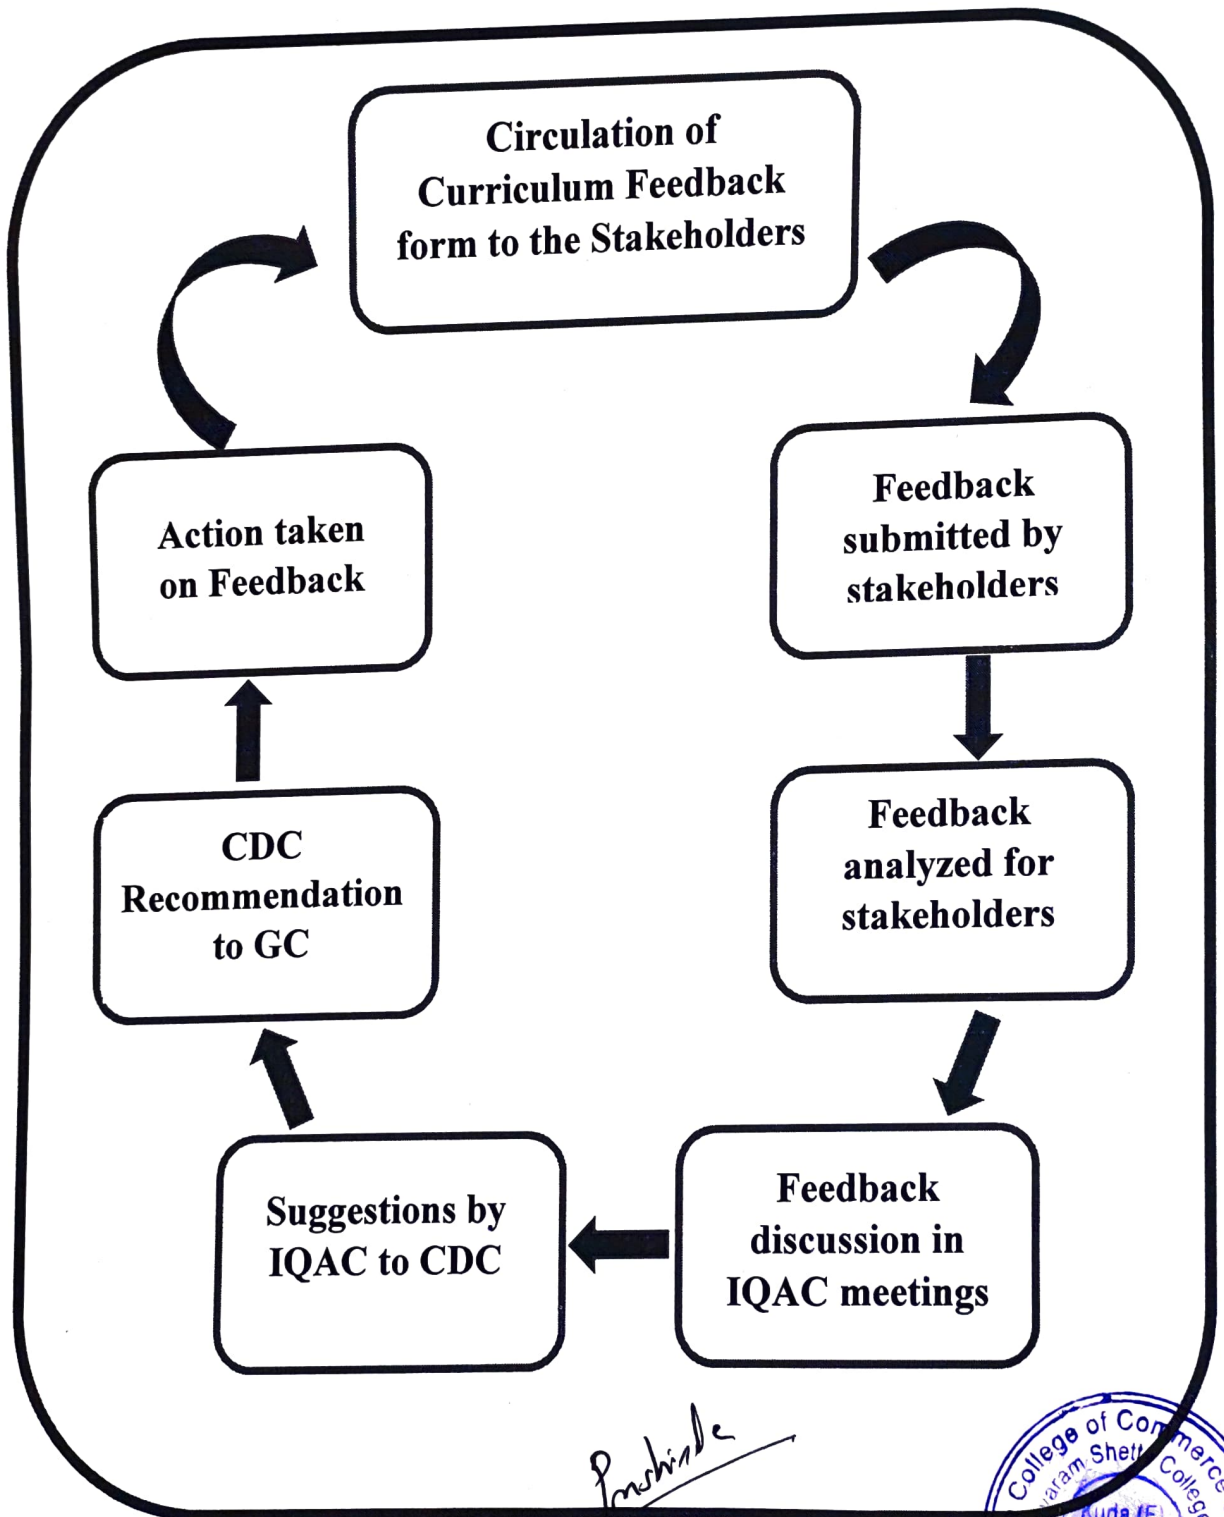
Circulation of Curriculum Feedback form to the Stakeholders

Feedback submitted by stakeholders

Feedback analyzed for stakeholders

Feedback discussion in IQAC meetings

Suggestions by IQAC to CDC

CDC Recommendation to GC

Action taken on Feedback

Pnshinde

College of Commerce
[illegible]aram Shett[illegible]
College
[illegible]uda (E)